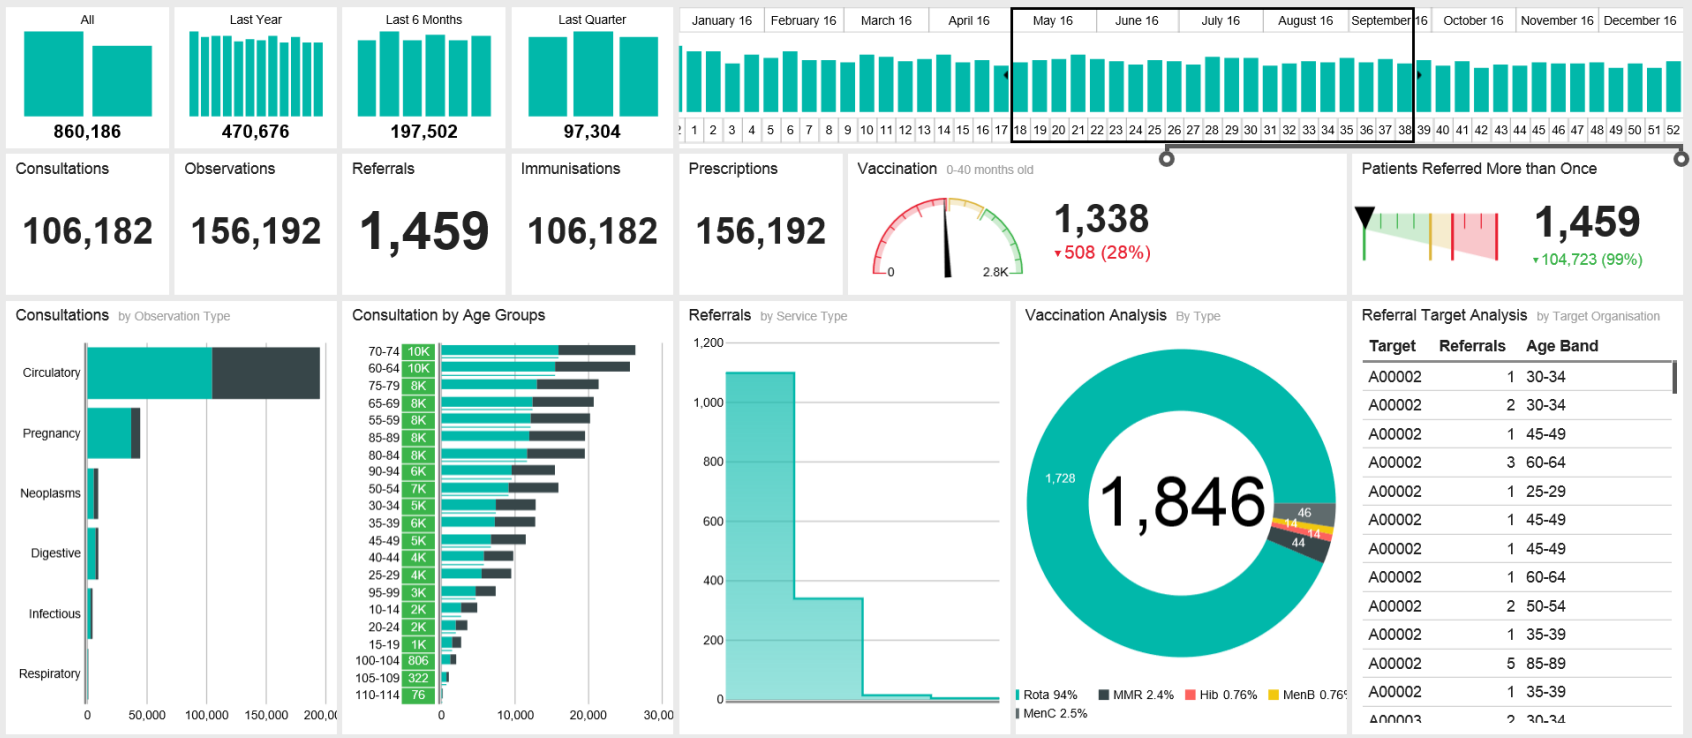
All
860,186

Last Year
470,676

Last 6 Months
197,502

Last Quarter
97,304

January 16 February 16 March 16 April 16 May 16 June 16 July 16 August 16 September 16 October 16 November 16 December 16

1 2 3 4 5 6 7 8 9 10 11 12 13 14 15 16 17 18 19 20 21 22 23 24 25 26 27 28 29 30 31 32 33 34 35 36 37 38 39 40 41 42 43 44 45 46 47 48 49 50 51 52

Consultations
106,182

Observations
156,192

Referrals
1,459

Immunisations
106,182

Prescriptions
156,192

Vaccination 0-40 months old
0 2.8K
1,338
▾508 (28%)

Patients Referred More than Once
1,459
▾104,723 (99%)

Consultations by Observation Type
Circulatory
Pregnancy
Neoplasms
Digestive
Infectious
Respiratory
0 50,000 100,000 150,000 200,00

Consultation by Age Groups
70-74 10K
60-64 10K
75-79 8K
65-69 8K
55-59 8K
85-89 8K
80-84 8K
90-94 6K
50-54 7K
30-34 5K
35-39 6K
45-49 5K
40-44 4K
25-29 4K
95-99 3K
10-14 2K
20-24 2K
15-19 1K
100-104 806
105-109 322
110-114 76
0 10,000 20,000 30,00

Referrals by Service Type
1,200
1,000
800
600
400
200
0

Vaccination Analysis By Type
1,728
1,846
46
14
14
44
Rota 94% MMR 2.4% Hib 0.76% MenB 0.76%
MenC 2.5%

Referral Target Analysis by Target Organisation

| Target | Referrals | Age Band |
|---|---|---|
| A00002 | 1 | 30-34 |
| A00002 | 2 | 30-34 |
| A00002 | 1 | 45-49 |
| A00002 | 3 | 60-64 |
| A00002 | 1 | 25-29 |
| A00002 | 1 | 45-49 |
| A00002 | 1 | 45-49 |
| A00002 | 1 | 60-64 |
| A00002 | 2 | 50-54 |
| A00002 | 1 | 35-39 |
| A00002 | 5 | 85-89 |
| A00002 | 1 | 35-39 |
| A00003 | 2 | 30-34 |